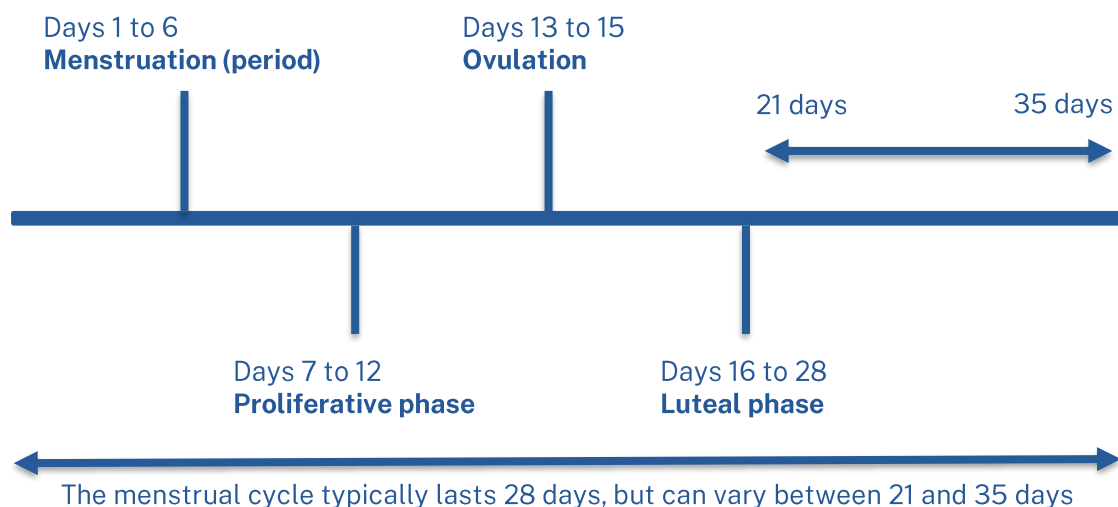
Days 1 to 6
**Menstruation (period)**

Days 13 to 15
**Ovulation**

21 days

35 days

Days 7 to 12
**Proliferative phase**

Days 16 to 28
**Luteal phase**

The menstrual cycle typically lasts 28 days, but can vary between 21 and 35 days